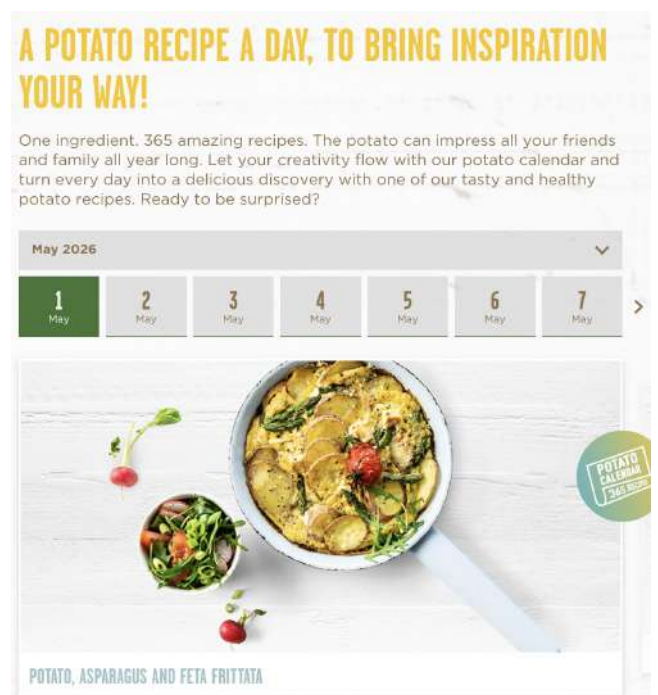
A POTATO RECIPE A DAY, TO BRING INSPIRATION YOUR WAY!

One ingredient. 365 amazing recipes. The potato can impress all your friends and family all year long. Let your creativity flow with our potato calendar and turn every day into a delicious discovery with one of our tasty and healthy potato recipes. Ready to be surprised?

May 2026

1 May | 2 May | 3 May | 4 May | 5 May | 6 May | 7 May

POTATO CALENDAR 365 RECIPES

POTATO, ASPARAGUS AND FETA FRITTATA